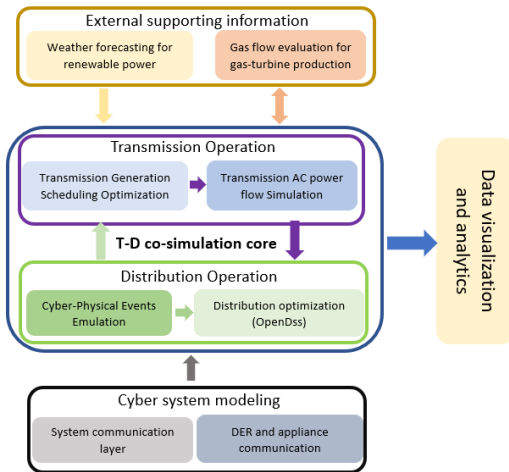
External supporting information

Weather forecasting for renewable power

Gas flow evaluation for gas-turbine production

Transmission Operation

Transmission Generation Scheduling Optimization

Transmission AC power flow Simulation

T-D co-simulation core

Distribution Operation

Cyber-Physical Events Emulation

Distribution optimization (OpenDss)

Data visualization and analytics

Cyber system modeling

System communication layer

DER and appliance communication